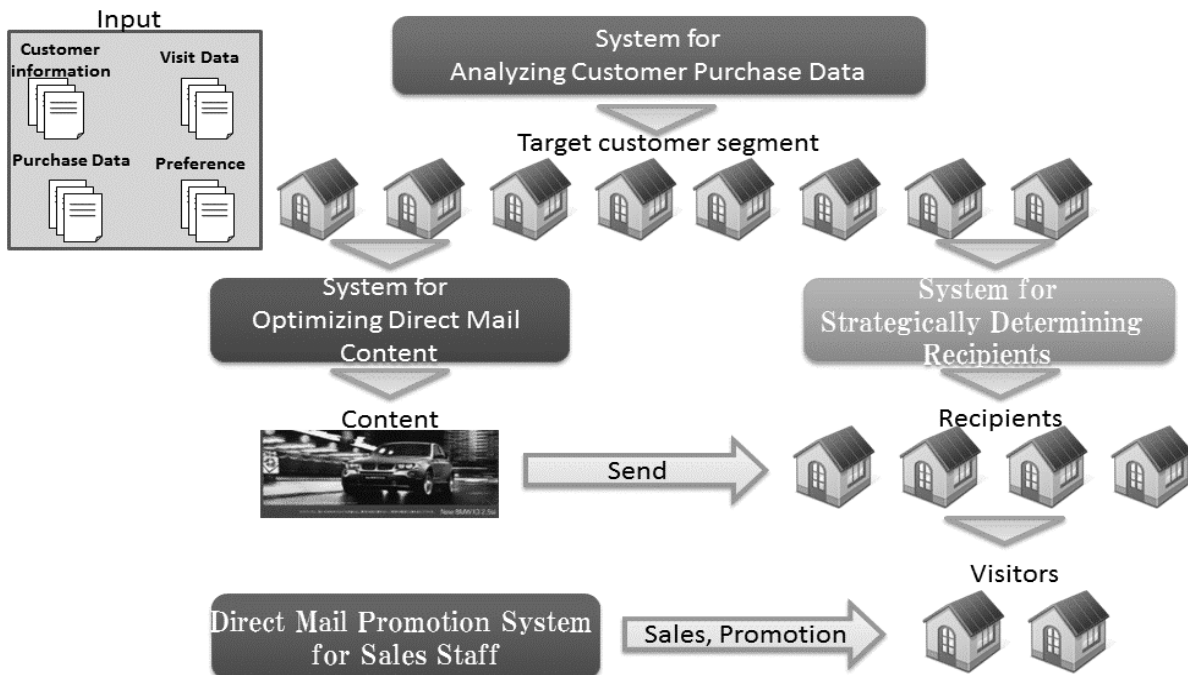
Input

Customer information

Visit Data

Purchase Data

Preference

System for Analyzing Customer Purchase Data

Target customer segment

System for Optimizing Direct Mail Content

System for Strategically Determining Recipients

Content

Recipients

Send

New BMW X3 2.5si

Visitors

Direct Mail Promotion System for Sales Staff

Sales, Promotion